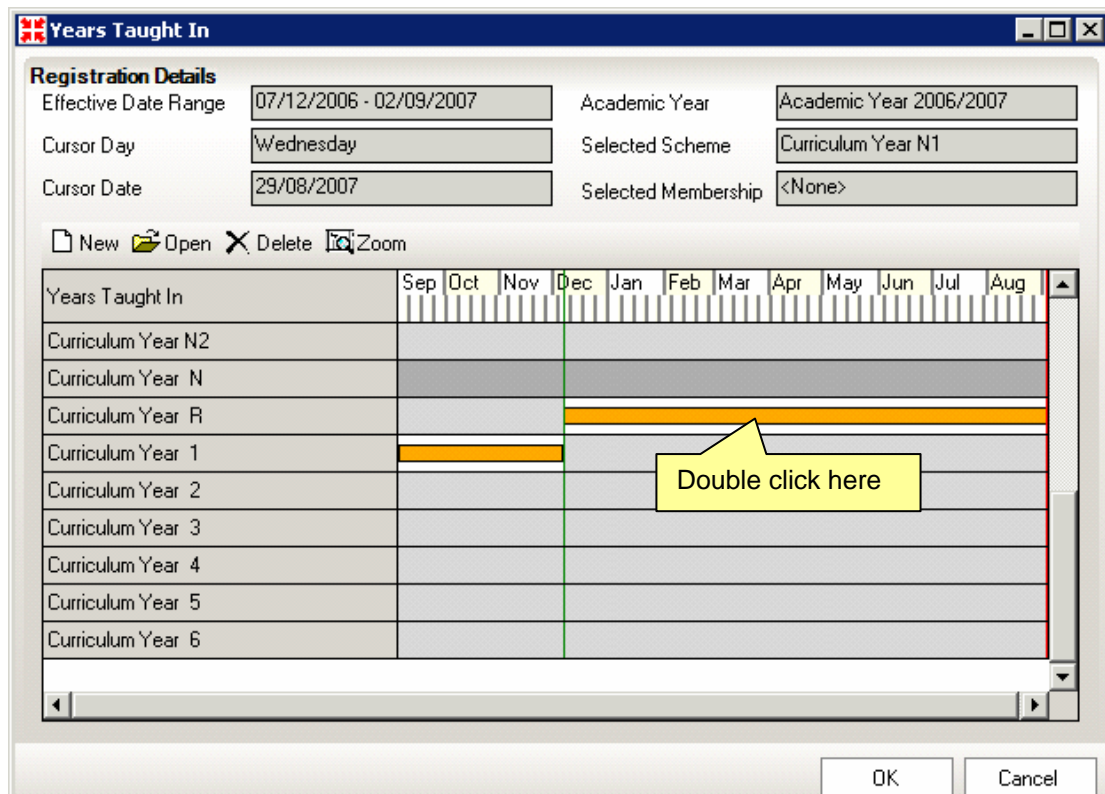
Years Taught In

Registration Details

Effective Date Range 07/12/2006 - 02/09/2007

Academic Year Academic Year 2006/2007

Cursor Day Wednesday

Selected Scheme Curriculum Year N1

Cursor Date 29/08/2007

Selected Membership <None>

New Open Delete Zoom

| Years Taught In | Sep Oct Nov Dec Jan Feb Mar Apr May Jun Jul Aug |
|---|---|
| Curriculum Year N2 | |
| Curriculum Year N | |
| Curriculum Year R | |
| Curriculum Year 1 | |
| Curriculum Year 2 | |
| Curriculum Year 3 | |
| Curriculum Year 4 | |
| Curriculum Year 5 | |
| Curriculum Year 6 | |

Double click here

OK Cancel